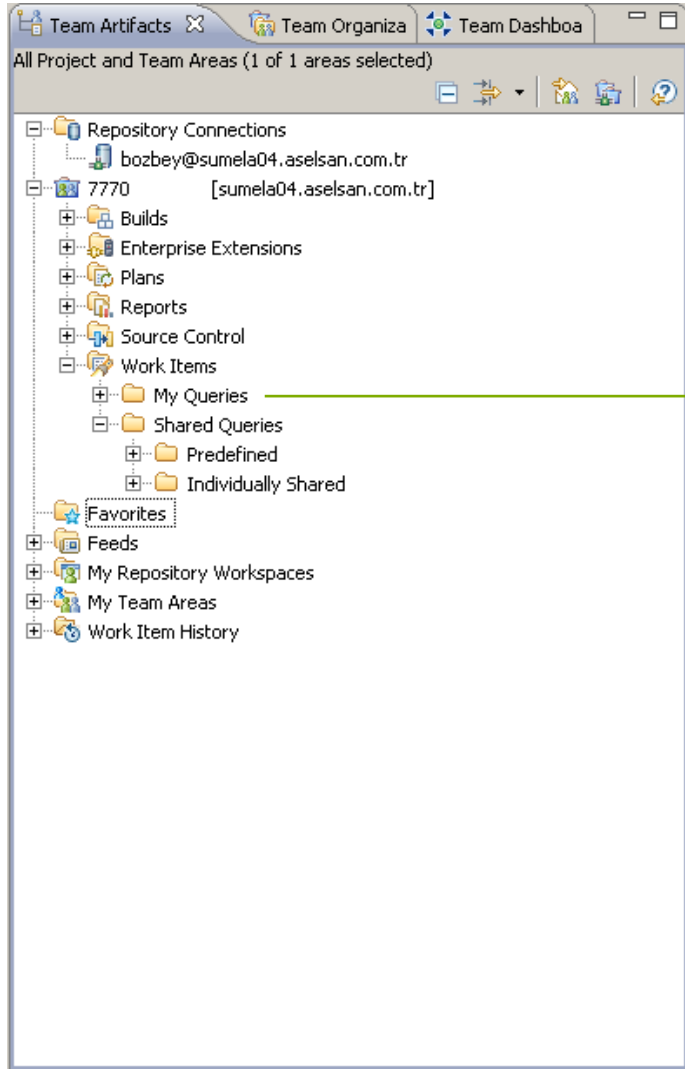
Team Artifacts ☒ Team Organiza Team Dashboa

All Project and Team Areas (1 of 1 areas selected)

Repository Connections
bozbey@sumela04.aselsan.com.tr
7770 [sumela04.aselsan.com.tr]
Builds
Enterprise Extensions
Plans
Reports
Source Control
Work Items
My Queries
Shared Queries
Predefined
Individually Shared
Favorites
Feeds
My Repository Workspaces
My Team Areas
Work Item History